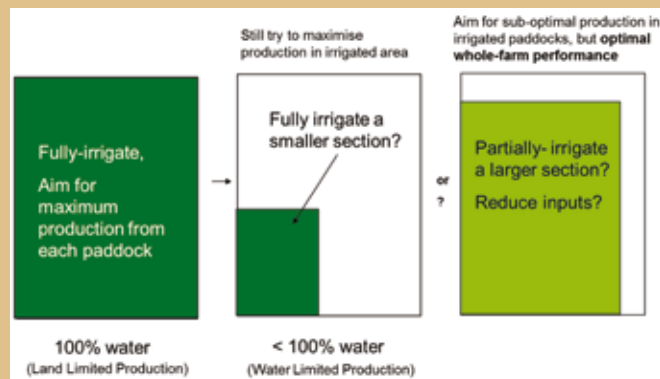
Fully-irrigate,

Aim for maximum production from each paddock

100% water
(Land Limited Production)

Still try to maximise production in irrigated area

Fully irrigate a smaller section?

< 100% water
(Water Limited Production)

or
?

Aim for sub-optimal production in irrigated paddocks, but **optimal whole-farm performance**

Partially- irrigate a larger section?

Reduce inputs?